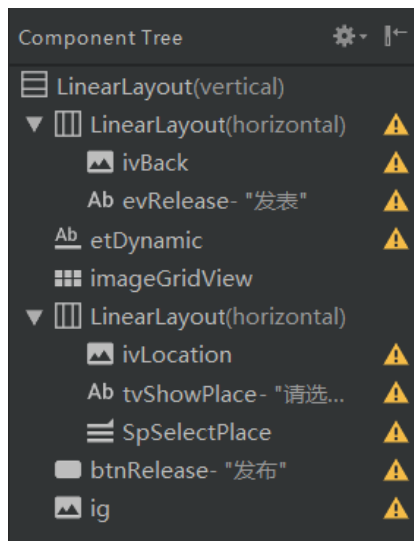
Component Tree

LinearLayout(vertical)
LinearLayout(horizontal)
ivBack
Ab evRelease- "发表"
Ab etDynamic
imageGridView
LinearLayout(horizontal)
ivLocation
Ab tvShowPlace- "请选...
SpSelectPlace
btnRelease- "发布"
ig